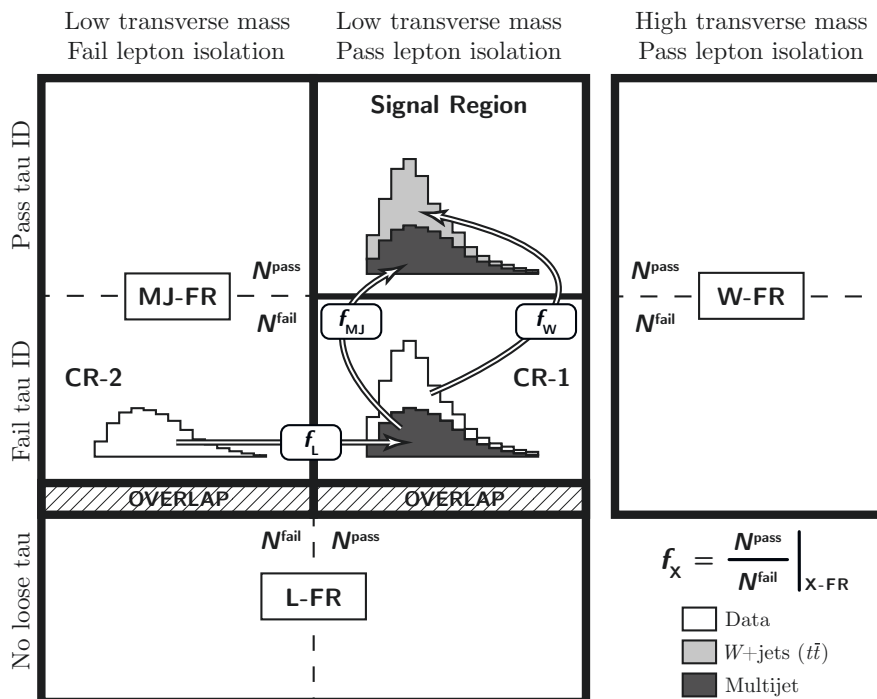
Low transverse mass
Fail lepton isolation

Low transverse mass
Pass lepton isolation

High transverse mass
Pass lepton isolation

Pass tau ID

Fail tau ID

No loose tau

Signal Region

$N^{\text{pass}}$

MJ-FR

$N^{\text{fail}}$

$f_{\text{MJ}}$

$f_{\text{W}}$

CR-2

CR-1

$f_{\text{L}}$

$N^{\text{pass}}$

W-FR

$N^{\text{fail}}$

OVERLAP

OVERLAP

$N^{\text{fail}}$

$N^{\text{pass}}$

L-FR

$f_{\text{X}} = \left.\frac{N^{\text{pass}}}{N^{\text{fail}}}\right|_{\text{X-FR}}$

Data

$W$+jets ($t\bar{t}$)

Multijet